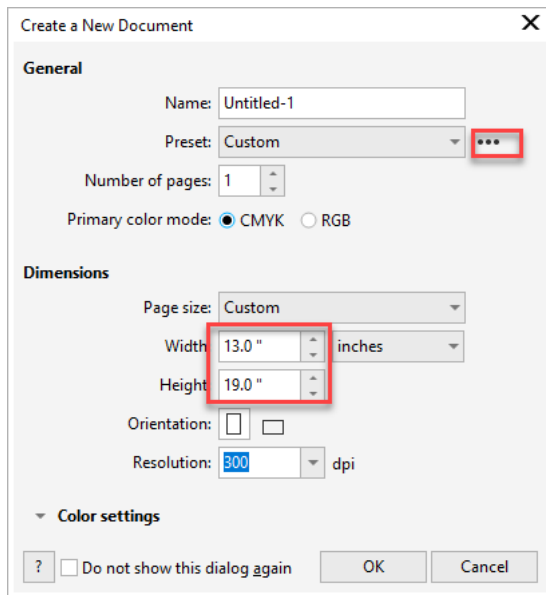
Create a New Document

General

Name: Untitled-1

Preset: Custom

•••

Number of pages: 1

Primary color mode: CMYK RGB

Dimensions

Page size: Custom

Width: 13.0 " inches

Height: 19.0 "

Orientation:

Resolution: 300 dpi

Color settings

? Do not show this dialog again OK Cancel